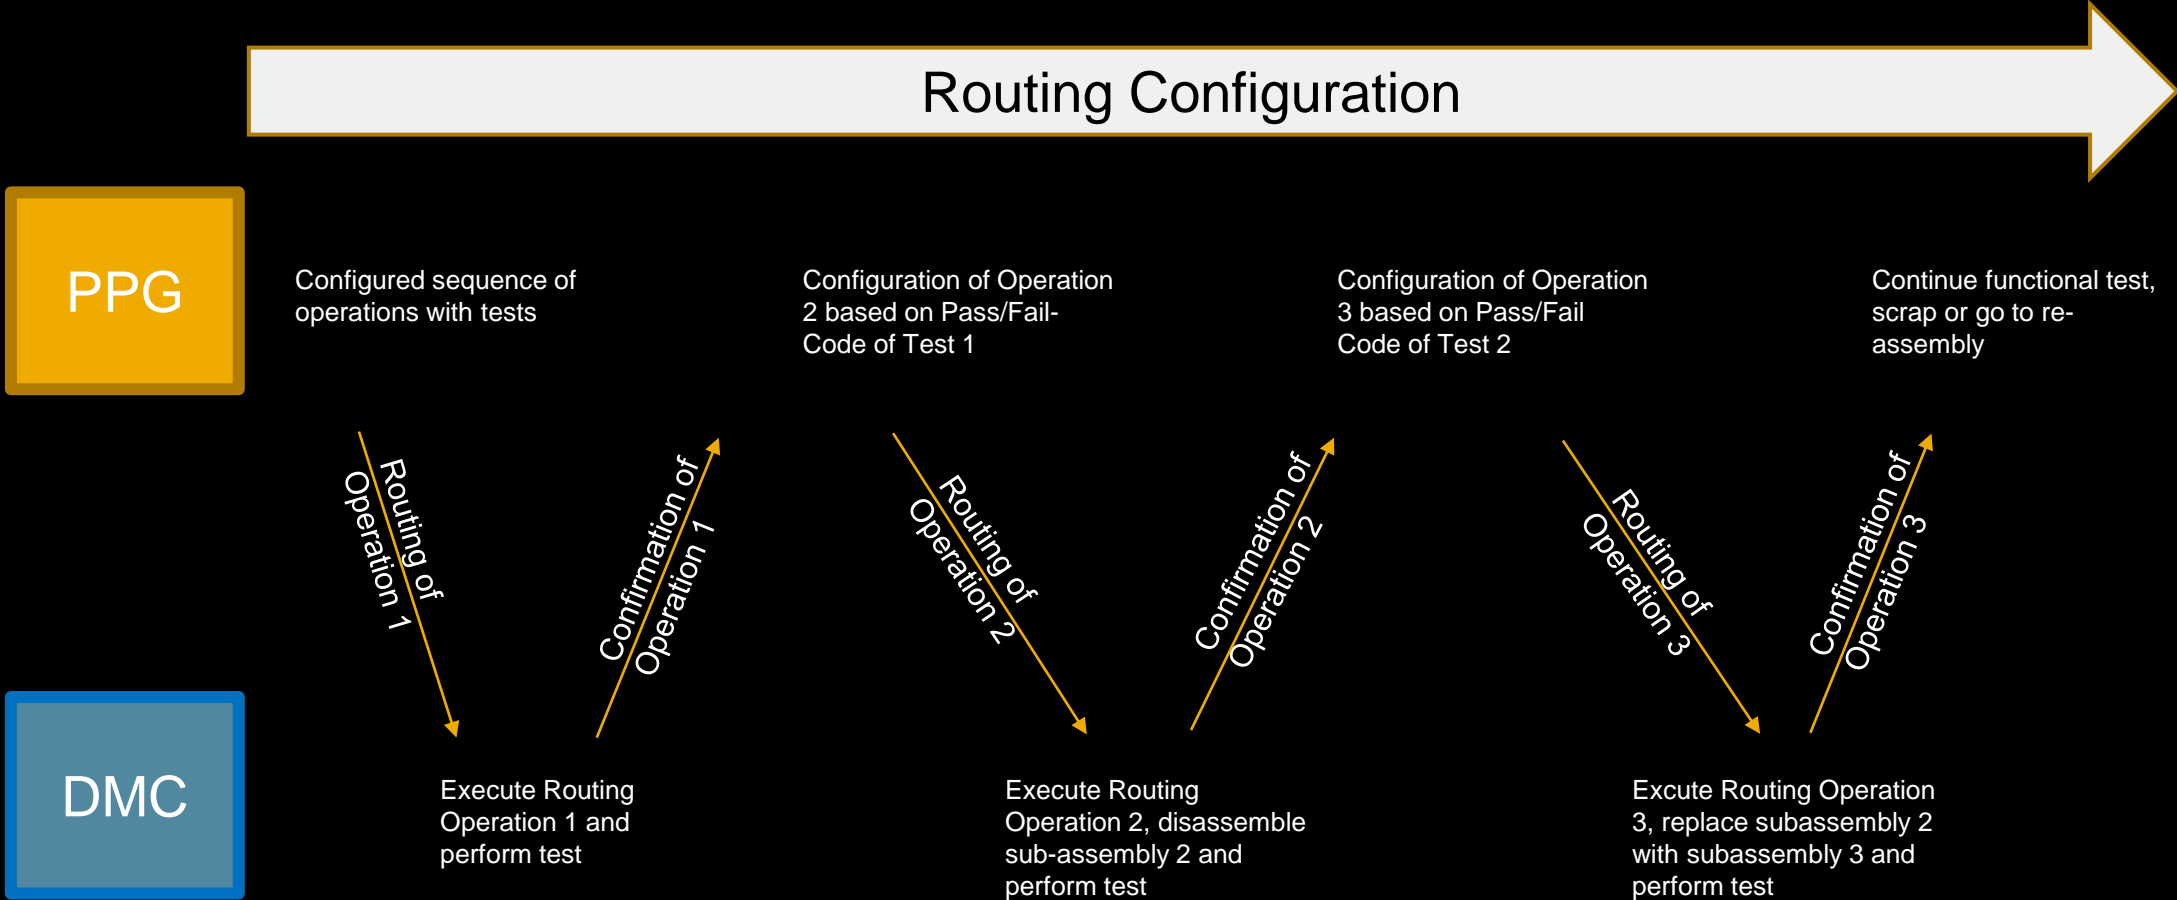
Routing Configuration

PPG

DMC

Configured sequence of operations with tests

Routing of Operation 1

Execute Routing Operation 1 and perform test

Confirmation of Operation 1

Configuration of Operation 2 based on Pass/Fail-Code of Test 1

Routing of Operation 2

Execute Routing Operation 2, disassemble sub-assembly 2 and perform test

Confirmation of Operation 2

Configuration of Operation 3 based on Pass/Fail Code of Test 2

Routing of Operation 3

Excute Routing Operation 3, replace subassembly 2 with subassembly 3 and perform test

Confirmation of Operation 3

Continue functional test, scrap or go to re-assembly